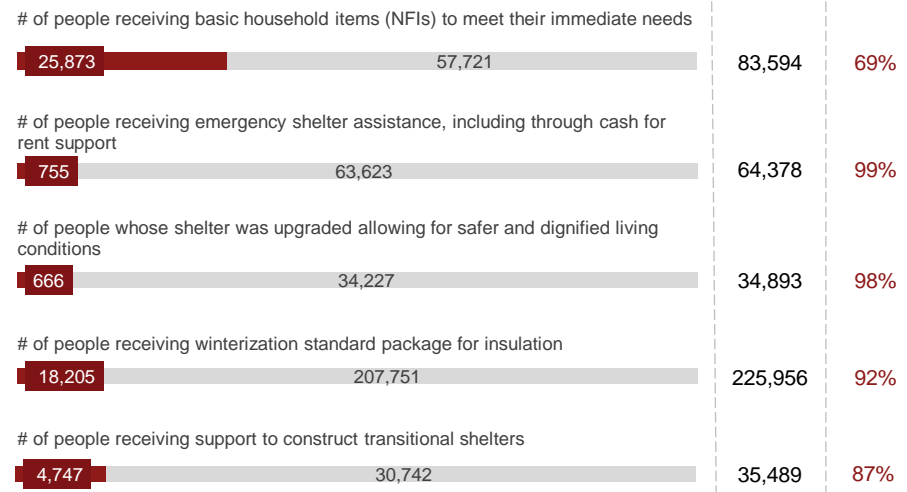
# of people receiving basic household items (NFIs) to meet their immediate needs

| | | | |
|---|---|---|---|
| 25,873 | 57,721 | 83,594 | 69% |

# of people receiving emergency shelter assistance, including through cash for rent support

| | | | |
|---|---|---|---|
| 755 | 63,623 | 64,378 | 99% |

# of people whose shelter was upgraded allowing for safer and dignified living conditions

| | | | |
|---|---|---|---|
| 666 | 34,227 | 34,893 | 98% |

# of people receiving winterization standard package for insulation

| | | | |
|---|---|---|---|
| 18,205 | 207,751 | 225,956 | 92% |

# of people receiving support to construct transitional shelters

| | | | |
|---|---|---|---|
| 4,747 | 30,742 | 35,489 | 87% |